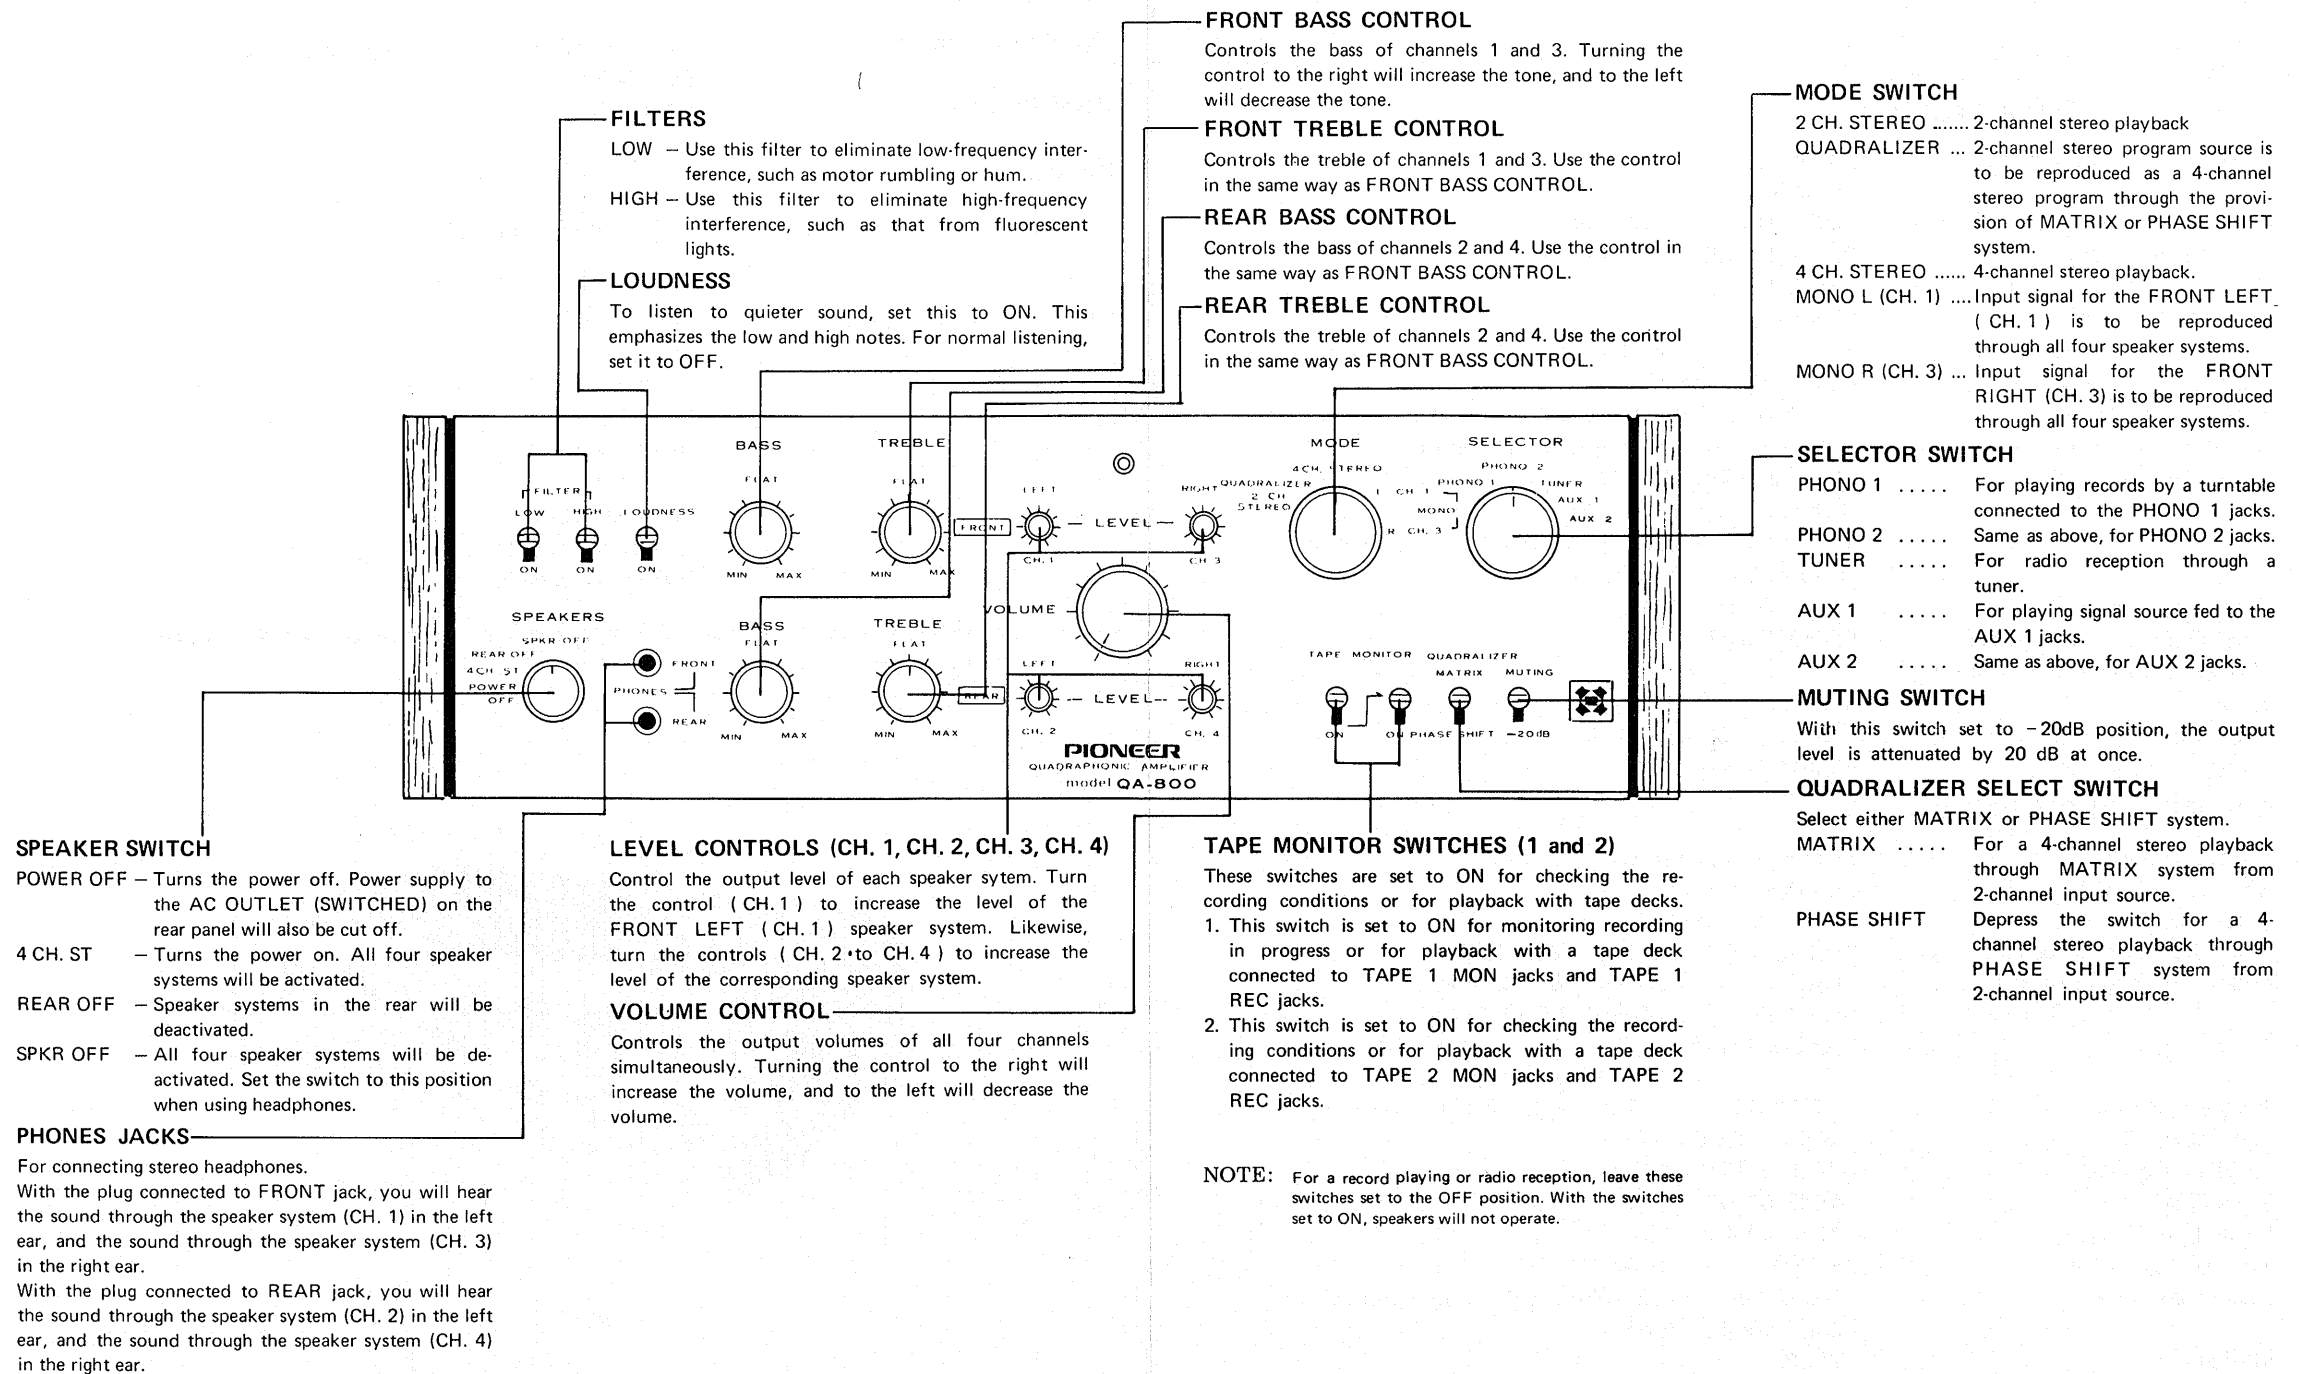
FRONT BASS CONTROL
Controls the bass of channels 1 and 3. Turning the control to the right will increase the tone, and to the left will decrease the tone.

FRONT TREBLE CONTROL
Controls the treble of channels 1 and 3. Use the control in the same way as FRONT BASS CONTROL.

REAR BASS CONTROL
Controls the bass of channels 2 and 4. Use the control in the same way as FRONT BASS CONTROL.

REAR TREBLE CONTROL
Controls the treble of channels 2 and 4. Use the control in the same way as FRONT BASS CONTROL.

FILTERS
LOW – Use this filter to eliminate low-frequency interference, such as motor rumbling or hum.
HIGH – Use this filter to eliminate high-frequency interference, such as that from fluorescent lights.

LOUDNESS
To listen to quieter sound, set this to ON. This emphasizes the low and high notes. For normal listening, set it to OFF.

MODE SWITCH
2 CH. STEREO ....... 2-channel stereo playback
QUADRALIZER ... 2-channel stereo program source is to be reproduced as a 4-channel stereo program through the provision of MATRIX or PHASE SHIFT system.
4 CH. STEREO ...... 4-channel stereo playback.
MONO L (CH. 1) .... Input signal for the FRONT LEFT (CH. 1) is to be reproduced through all four speaker systems.
MONO R (CH. 3) ... Input signal for the FRONT RIGHT (CH. 3) is to be reproduced through all four speaker systems.

SELECTOR SWITCH
PHONO 1 ..... For playing records by a turntable connected to the PHONO 1 jacks.
PHONO 2 ..... Same as above, for PHONO 2 jacks.
TUNER ..... For radio reception through a tuner.
AUX 1 ..... For playing signal source fed to the AUX 1 jacks.
AUX 2 ..... Same as above, for AUX 2 jacks.

MUTING SWITCH
With this switch set to –20dB position, the output level is attenuated by 20 dB at once.

QUADRALIZER SELECT SWITCH
Select either MATRIX or PHASE SHIFT system.
MATRIX ..... For a 4-channel stereo playback through MATRIX system from 2-channel input source.
PHASE SHIFT Depress the switch for a 4-channel stereo playback through PHASE SHIFT system from 2-channel input source.

FILTER LOW HIGH ON ON LOUDNESS ON BASS FLAT MIN MAX TREBLE FLAT MIN MAX FRONT LEFT — LEVEL — RIGHT CH. 1 CH. 3 MODE 4CH. STEREO QUADRALIZER 2 CH STEREO L CH. 1 MONO R CH. 3 SELECTOR PHONO 2 PHONO 1 TUNER AUX 1 AUX 2
SPEAKERS SPKR OFF REAR OFF 4CH ST POWER OFF PHONES FRONT REAR BASS FLAT MIN MAX TREBLE FLAT MIN MAX REAR VOLUME LEFT — LEVEL — RIGHT CH. 2 CH. 4 PIONEER QUADRAPHONIC AMPLIFIER model QA-800 TAPE MONITOR ON ON QUADRALIZER MATRIX PHASE SHIFT MUTING –20dB

SPEAKER SWITCH
POWER OFF – Turns the power off. Power supply to the AC OUTLET (SWITCHED) on the rear panel will also be cut off.
4 CH. ST – Turns the power on. All four speaker systems will be activated.
REAR OFF – Speaker systems in the rear will be deactivated.
SPKR OFF – All four speaker systems will be deactivated. Set the switch to this position when using headphones.

PHONES JACKS
For connecting stereo headphones.
With the plug connected to FRONT jack, you will hear the sound through the speaker system (CH. 1) in the left ear, and the sound through the speaker system (CH. 3) in the right ear.
With the plug connected to REAR jack, you will hear the sound through the speaker system (CH. 2) in the left ear, and the sound through the speaker system (CH. 4) in the right ear.

LEVEL CONTROLS (CH. 1, CH. 2, CH. 3, CH. 4)
Control the output level of each speaker sytem. Turn the control (CH. 1) to increase the level of the FRONT LEFT (CH. 1) speaker system. Likewise, turn the controls (CH. 2 to CH. 4) to increase the level of the corresponding speaker system.

VOLUME CONTROL
Controls the output volumes of all four channels simultaneously. Turning the control to the right will increase the volume, and to the left will decrease the volume.

TAPE MONITOR SWITCHES (1 and 2)
These switches are set to ON for checking the recording conditions or for playback with tape decks.
1. This switch is set to ON for monitoring recording in progress or for playback with a tape deck connected to TAPE 1 MON jacks and TAPE 1 REC jacks.
2. This switch is set to ON for checking the recording conditions or for playback with a tape deck connected to TAPE 2 MON jacks and TAPE 2 REC jacks.

NOTE: For a record playing or radio reception, leave these switches set to the OFF position. With the switches set to ON, speakers will not operate.